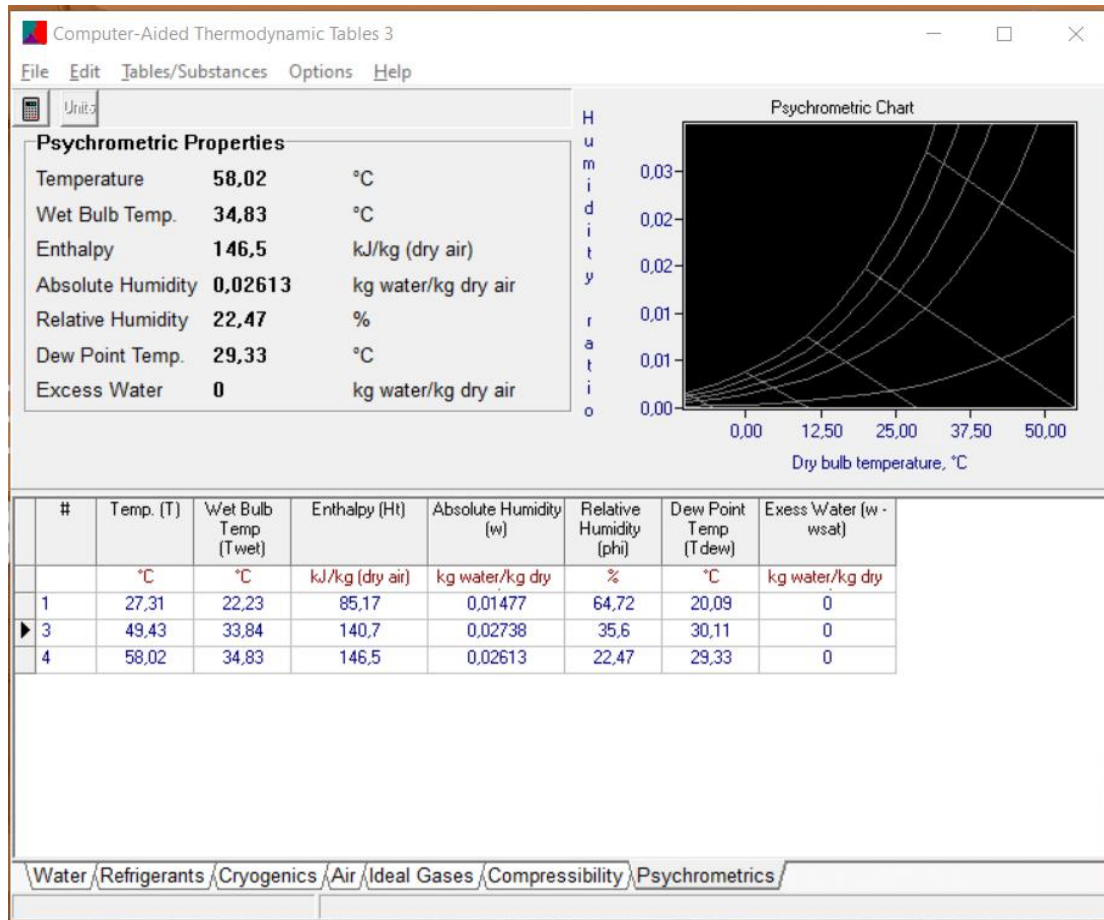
Computer-Aided Thermodynamic Tables 3

File Edit Tables/Substances Options Help

Units

Psychrometric Properties

Temperature 58,02 °C

Wet Bulb Temp. 34,83 °C

Enthalpy 146,5 kJ/kg (dry air)

Absolute Humidity 0,02613 kg water/kg dry air

Relative Humidity 22,47 %

Dew Point Temp. 29,33 °C

Excess Water 0 kg water/kg dry air

Psychrometric Chart

Humidity ratio

0,03
0,02
0,02
0,01
0,01
0,00

0,00 12,50 25,00 37,50 50,00

Dry bulb temperature, °C

| # | Temp. (T) | Wet Bulb Temp (Twet) | Enthalpy (Ht) | Absolute Humidity (w) | Relative Humidity (phi) | Dew Point Temp (Tdew) | Exess Water (w - wsat) |
|---|---|---|---|---|---|---|---|
| | °C | °C | kJ/kg (dry air) | kg water/kg dry | % | °C | kg water/kg dry |
| 1 | 27,31 | 22,23 | 85,17 | 0,01477 | 64,72 | 20,09 | 0 |
| 3 | 49,43 | 33,84 | 140,7 | 0,02738 | 35,6 | 30,11 | 0 |
| 4 | 58,02 | 34,83 | 146,5 | 0,02613 | 22,47 | 29,33 | 0 |

Water Refrigerants Cryogenics Air Ideal Gases Compressibility Psychrometrics